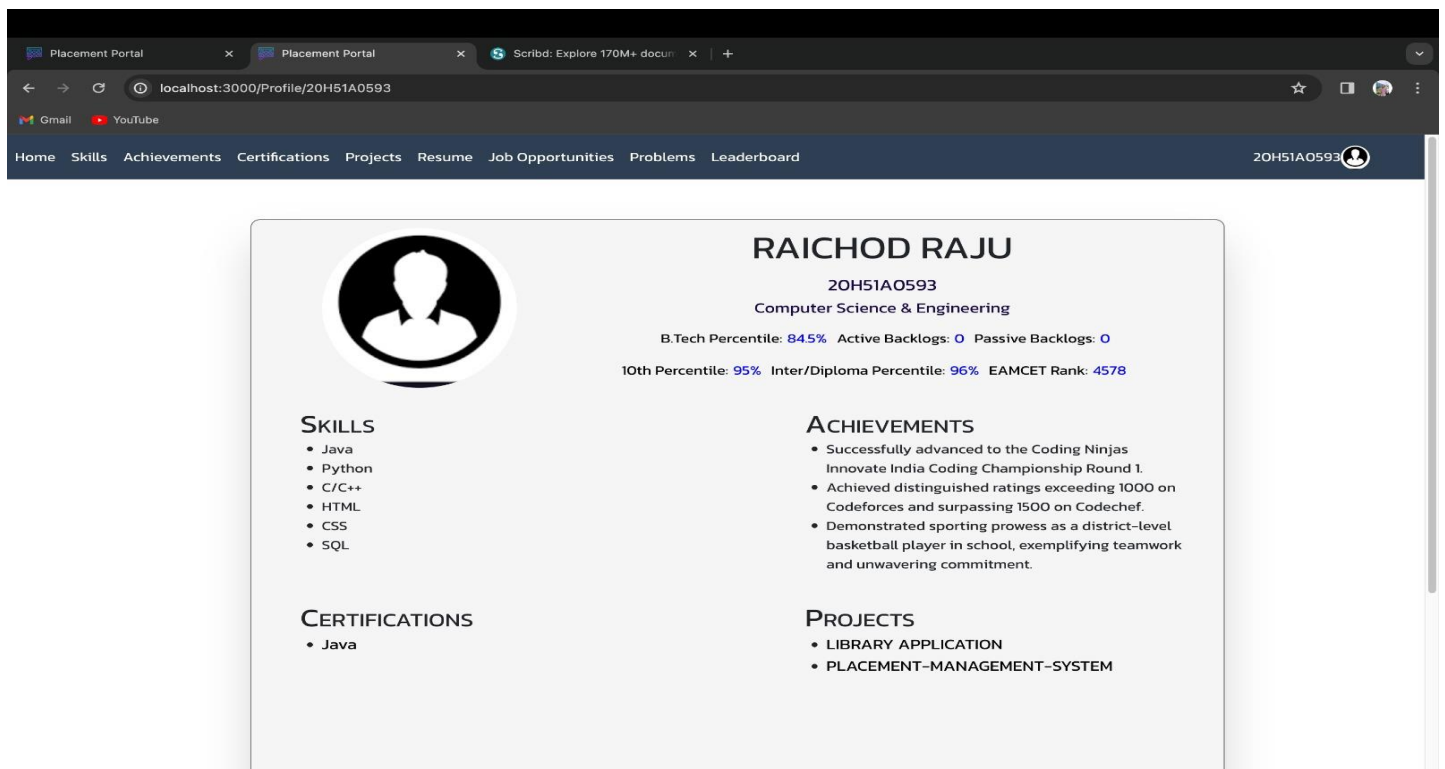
Placement Portal × Placement Portal × Scribd: Explore 170M+ docum × +

localhost:3000/Profile/20H51A0593

Gmail YouTube

Home Skills Achievements Certifications Projects Resume Job Opportunities Problems Leaderboard 20H51A0593

RAICHOD RAJU

20H51A0593

Computer Science & Engineering

B.Tech Percentile: 84.5% Active Backlogs: 0 Passive Backlogs: 0

10th Percentile: 95% Inter/Diploma Percentile: 96% EAMCET Rank: 4578

SKILLS
- Java
- Python
- C/C++
- HTML
- CSS
- SQL

ACHIEVEMENTS
- Successfully advanced to the Coding Ninjas Innovate India Coding Championship Round 1.
- Achieved distinguished ratings exceeding 1000 on Codeforces and surpassing 1500 on Codechef.
- Demonstrated sporting prowess as a district-level basketball player in school, exemplifying teamwork and unwavering commitment.

CERTIFICATIONS
- Java

PROJECTS
- LIBRARY APPLICATION
- PLACEMENT-MANAGEMENT-SYSTEM